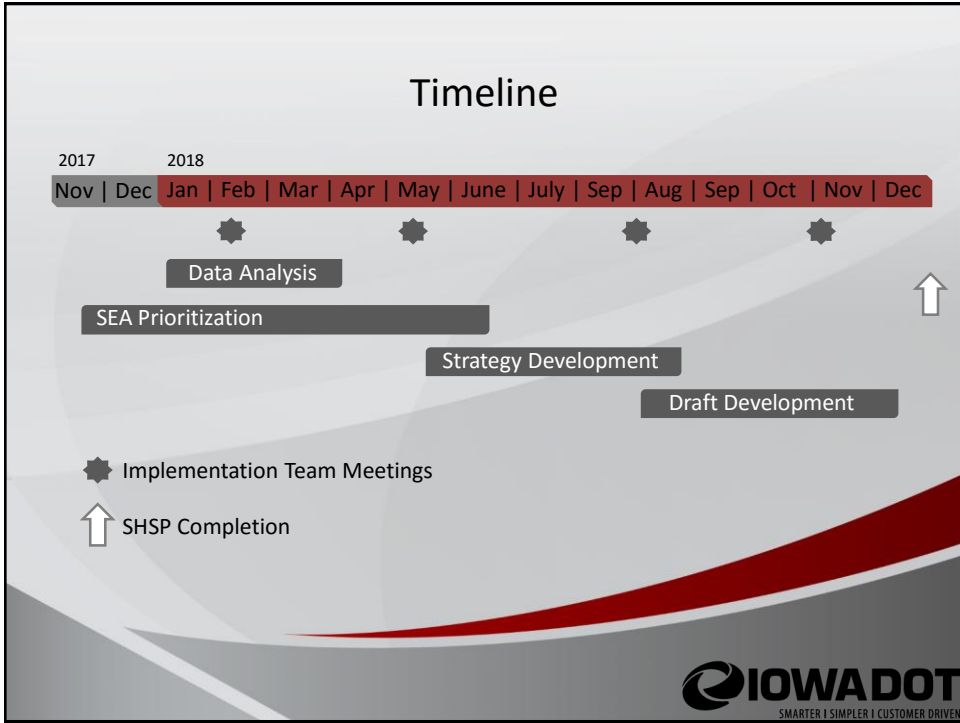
Timeline

2017

2018

Nov | Dec | Jan | Feb | Mar | Apr | May | June | July | Sep | Aug | Sep | Oct | Nov | Dec

Data Analysis

SEA Prioritization

Strategy Development

Draft Development

Implementation Team Meetings

SHSP Completion

IOWADOT

SMARTER I SIMPLER I CUSTOMER DRIVEN